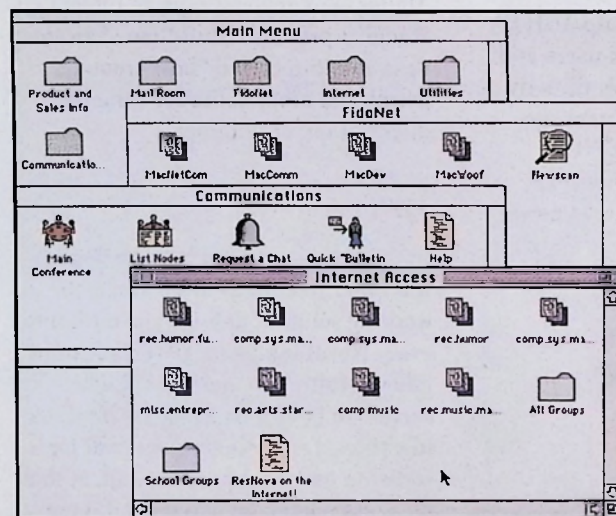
Main Menu

Product and Sales Info

Mail Room

FidoNet

Internet

Utilities

Communicatio...

FidoNet

MacNetCom

MacComm

MacDev

MacWoof

Newscan

Communications

Main Conference

List Nodes

Request a Chat

Quick "Bulletin

Help

Internet Access

rec.humor.fu...

comp.sys.ma...

comp.sys.ma...

rec.humor

comp.sys.ma...

misc.entrepr...

rec.arts.star...

comp.music

rec.music.ma...

All Groups

School Groups

ResNova on the Internet!